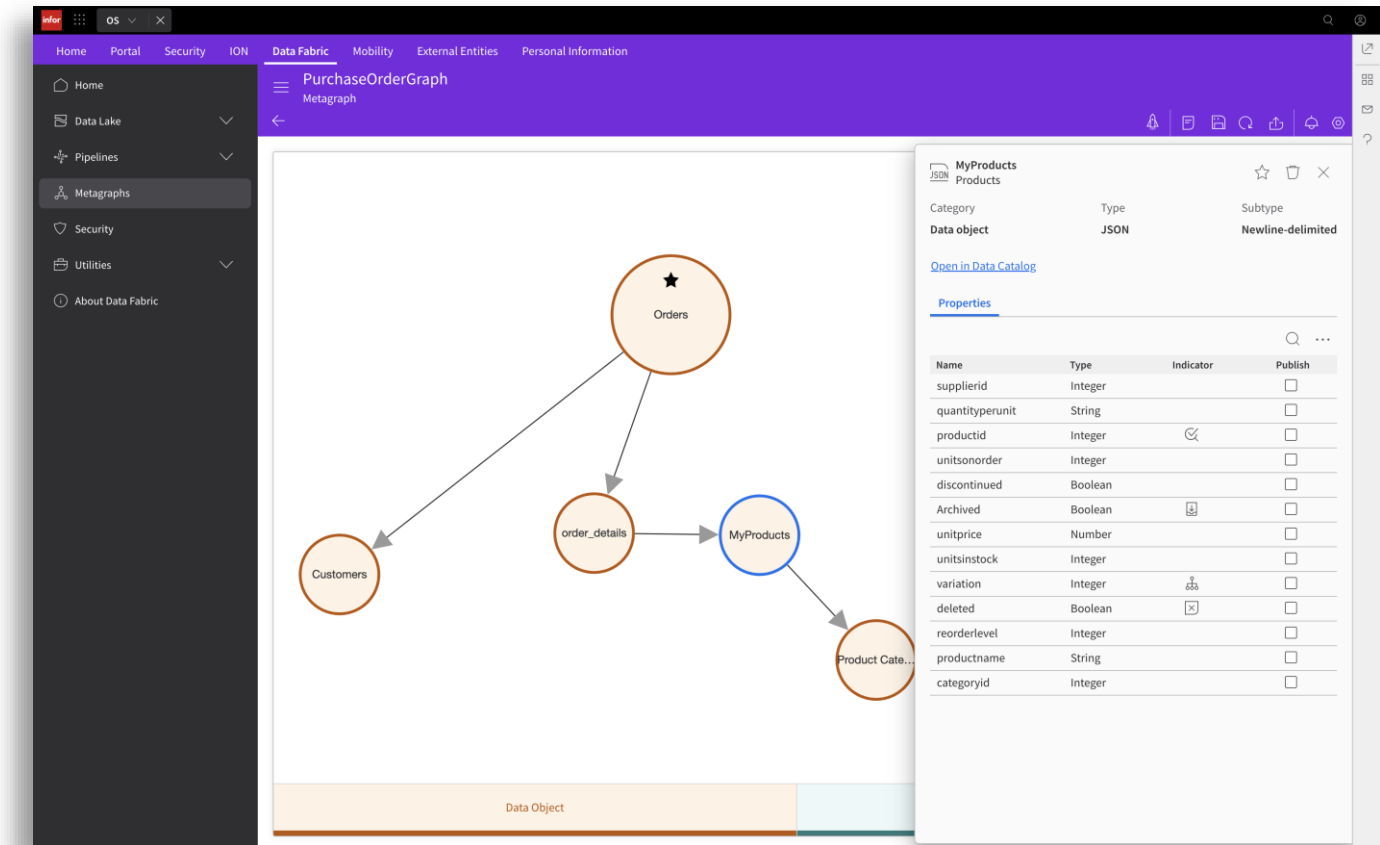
infor OS

Home Portal Security ION Data Fabric Mobility External Entities Personal Information

Home
Data Lake
Pipelines
Metagraphs
Security
Utilities
About Data Fabric

PurchaseOrderGraph
Metagraph

Orders
order_details
MyProducts
Customers
Product Cate...

Data Object

JSON MyProducts
Products

Category
Data object
Type
JSON
Subtype
Newline-delimited

Open in Data Catalog

Properties

| Name | Type | Indicator | Publish |
|---|---|---|---|
| supplierid | Integer | | |
| quantityperunit | String | | |
| productid | Integer | | |
| unitsonorder | Integer | | |
| discontinued | Boolean | | |
| Archived | Boolean | | |
| unitprice | Number | | |
| unitsinstock | Integer | | |
| variation | Integer | | |
| deleted | Boolean | | |
| reorderlevel | Integer | | |
| productname | String | | |
| categoryid | Integer | | |